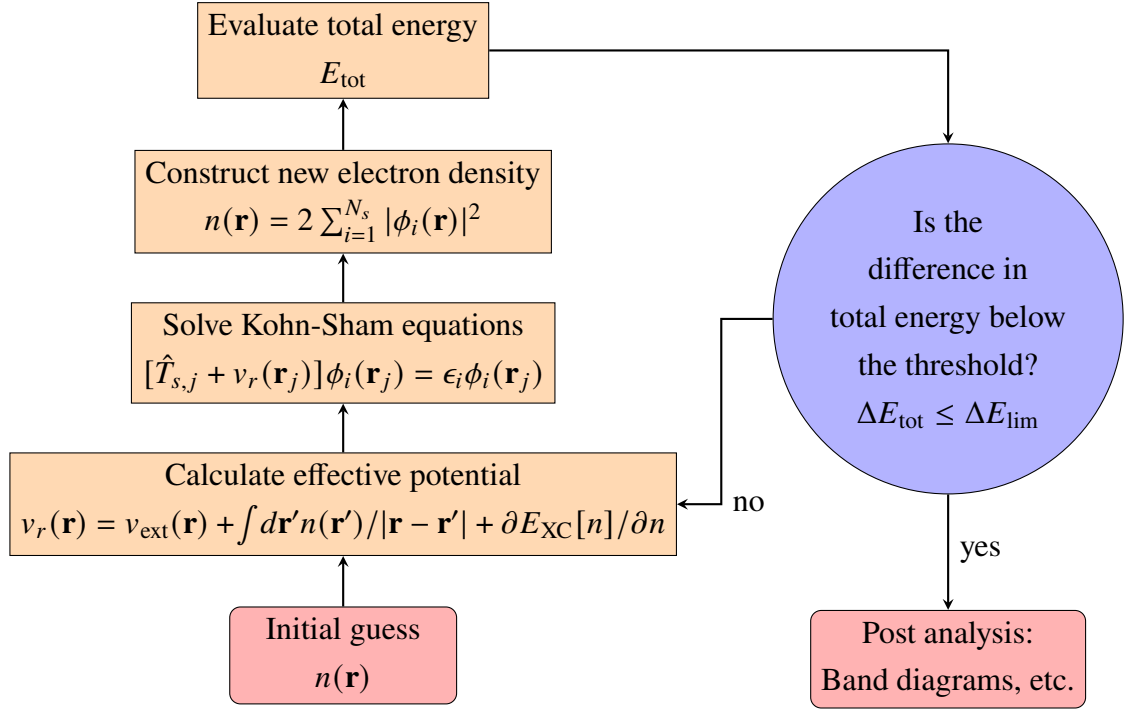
Evaluate total energy
$E_{\text{tot}}$

Construct new electron density
$n(\mathbf{r}) = 2\sum_{i=1}^{N_s} |\phi_i(\mathbf{r})|^2$

Solve Kohn-Sham equations
$[\hat{T}_{s,j} + v_r(\mathbf{r}_j)]\phi_i(\mathbf{r}_j) = \epsilon_i \phi_i(\mathbf{r}_j)$

Calculate effective potential
$v_r(\mathbf{r}) = v_{\text{ext}}(\mathbf{r}) + \int d\mathbf{r}' n(\mathbf{r}')/|\mathbf{r} - \mathbf{r}'| + \partial E_{\text{XC}}[n]/\partial n$

Initial guess
$n(\mathbf{r})$

Is the difference in total energy below the threshold?
$\Delta E_{\text{tot}} \leq \Delta E_{\text{lim}}$

no

yes

Post analysis:
Band diagrams, etc.